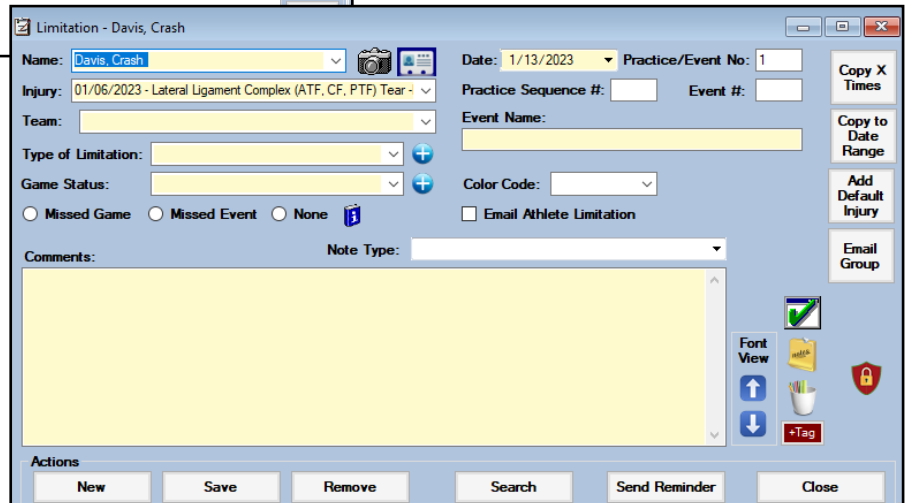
Limitation - Davis, Crash

Name: Davis, Crash

Injury: 01/06/2023 - Lateral Ligament Complex (ATF, CF, PTF) Tear -

Team:

Type of Limitation:

Game Status:

Missed Game Missed Event None

Date: 1/13/2023

Practice/Event No: 1

Practice Sequence #:

Event #:

Event Name:

Color Code:

Email Athlete Limitation

Copy X Times

Copy to Date Range

Add Default Injury

Email Group

Comments:

Note Type:

Font View

+Tag

Actions

New

Save

Remove

Search

Send Reminder

Close